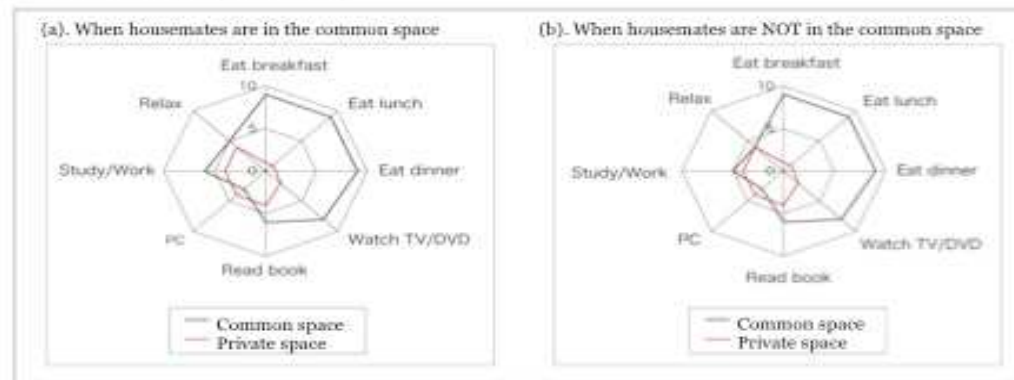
(a). When housemates are in the common space

Eat breakfast
10
5
0
Eat lunch
Eat dinner
Watch TV/DVD
Read book
PC
Study/Work
Relax

Common space
Private space

(b). When housemates are NOT in the common space

Eat breakfast
10
5
0
Eat lunch
Eat dinner
Watch TV/DVD
Read book
PC
Study/Work
Relax

Common space
Private space